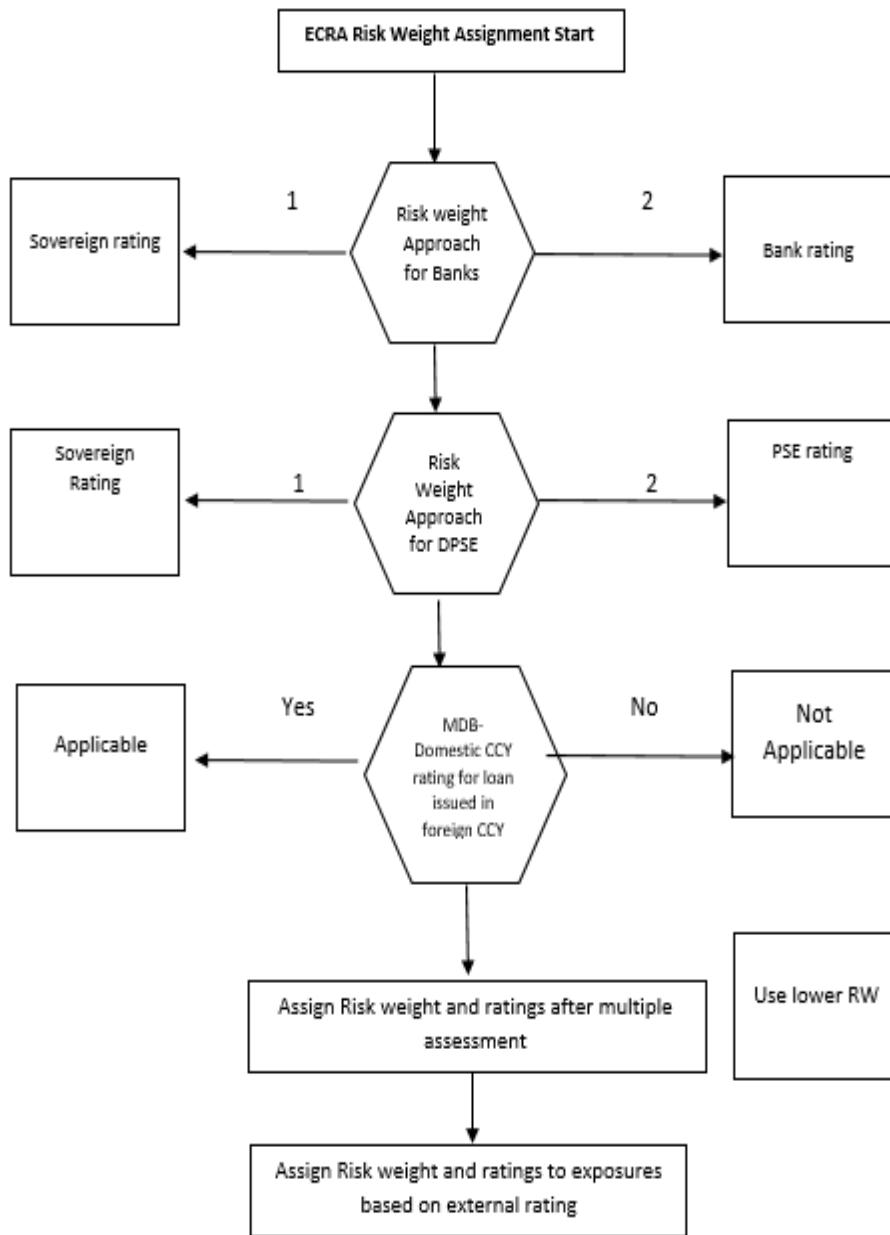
ECRA Risk Weight Assignment Start

1

Sovereign rating

Risk weight Approach for Banks

2

Bank rating

Sovereign Rating

1

Risk Weight Approach for DPSE

2

PSE rating

Yes

Applicable

MDB-Domestic CCY rating for loan issued in foreign CCY

No

Not Applicable

Assign Risk weight and ratings after multiple assessment

Use lower RW

Assign Risk weight and ratings to exposures based on external rating